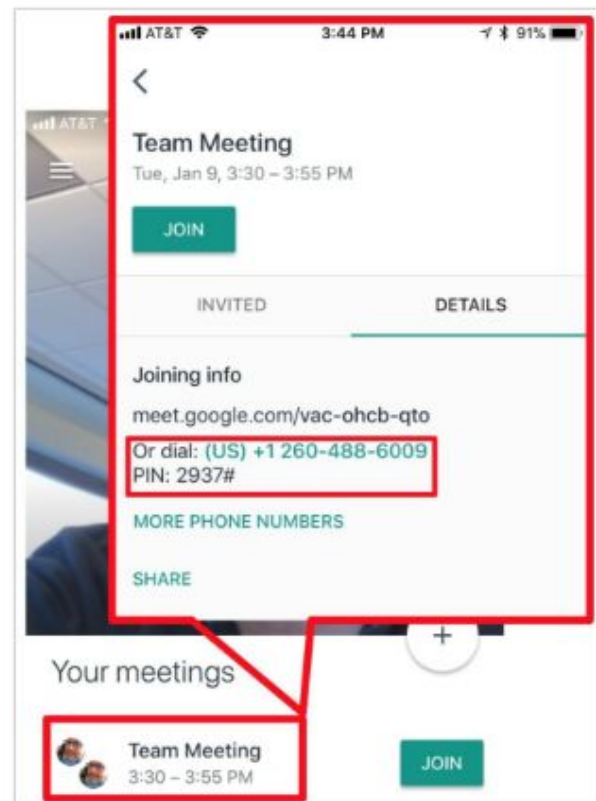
AT&T 3:44 PM 91%

AT&T

Team Meeting
Tue, Jan 9, 3:30 – 3:55 PM

JOIN

INVITED

DETAILS

Joining info

meet.google.com/vac-ohcb-qto

Or dial: (US) +1 260-488-6009
PIN: 2937#

MORE PHONE NUMBERS

SHARE

+

Your meetings

Team Meeting
3:30 – 3:55 PM

JOIN